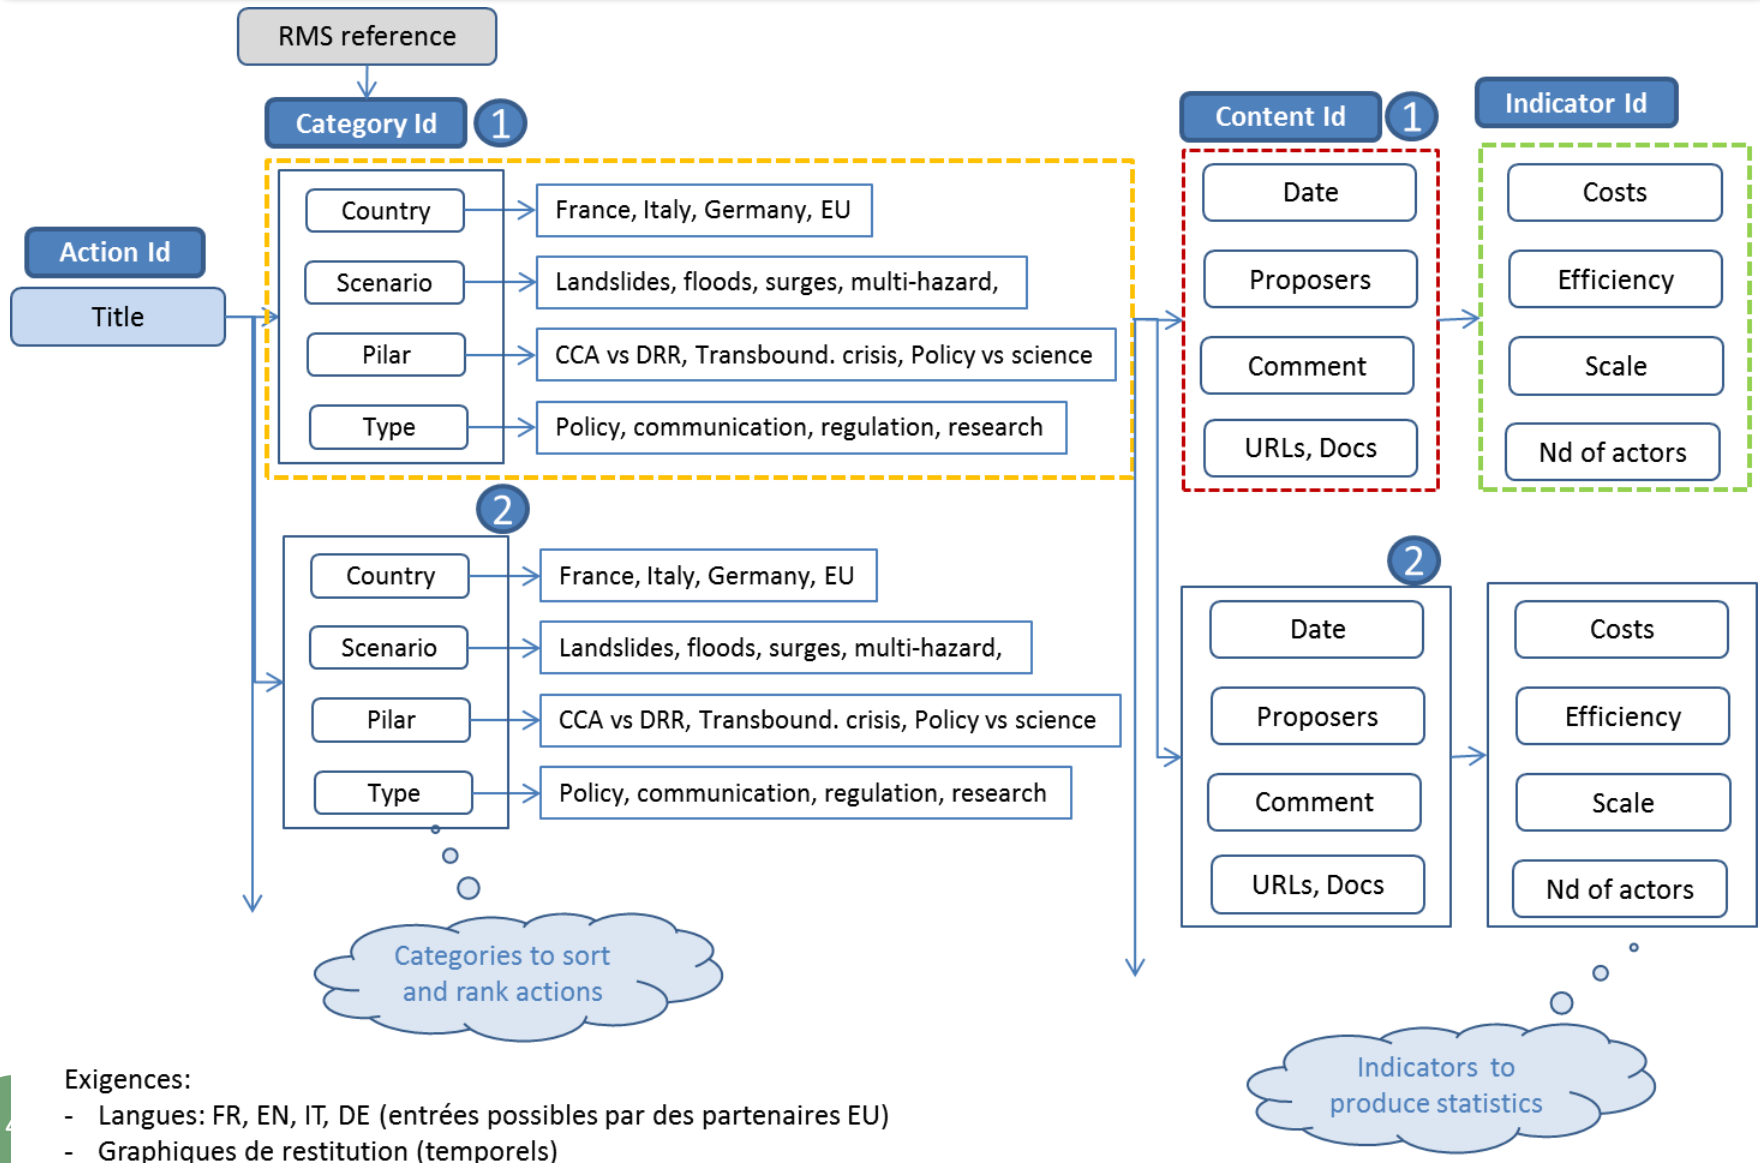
RMS reference

Category Id 1

Action Id

Title

Country → France, Italy, Germany, EU
Scenario → Landslides, floods, surges, multi-hazard,
Pilar → CCA vs DRR, Transbound. crisis, Policy vs science
Type → Policy, communication, regulation, research

2

Country → France, Italy, Germany, EU
Scenario → Landslides, floods, surges, multi-hazard,
Pilar → CCA vs DRR, Transbound. crisis, Policy vs science
Type → Policy, communication, regulation, research

Categories to sort and rank actions

Content Id 1

Date
Proposers
Comment
URLs, Docs

Indicator Id

Costs
Efficiency
Scale
Nd of actors

2

Date
Proposers
Comment
URLs, Docs

Costs
Efficiency
Scale
Nd of actors

Indicators to produce statistics

Exigences:
- Langues: FR, EN, IT, DE (entrées possibles par des partenaires EU)
- Graphiques de restitution (temporels)